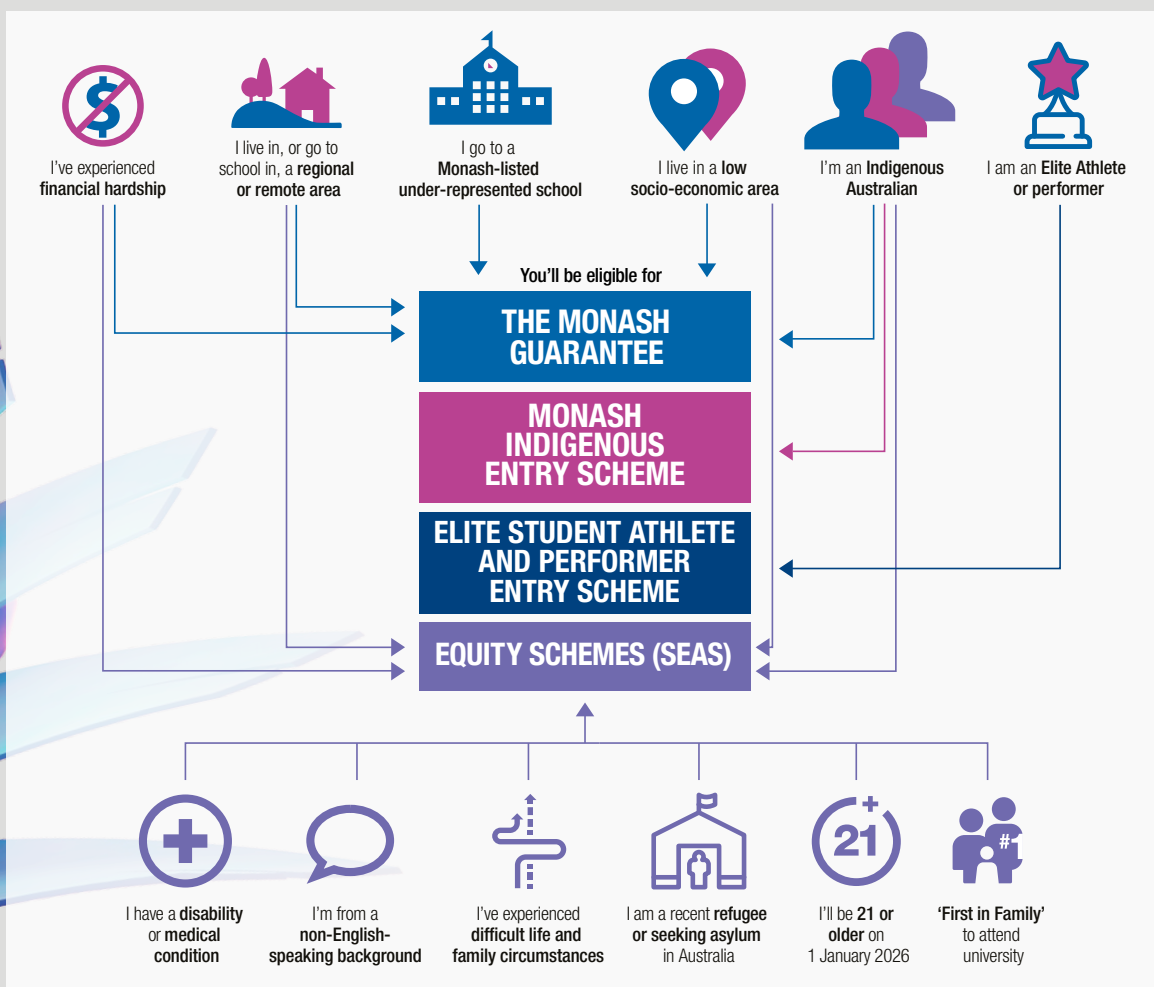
$

I've experienced financial hardship

I live in, or go to school in, a regional or remote area

I go to a Monash-listed under-represented school

I live in a low socio-economic area

I'm an Indigenous Australian

I am an Elite Athlete or performer

You'll be eligible for

THE MONASH GUARANTEE

MONASH INDIGENOUS ENTRY SCHEME

ELITE STUDENT ATHLETE AND PERFORMER ENTRY SCHEME

EQUITY SCHEMES (SEAS)

I have a disability or medical condition

I'm from a non-English-speaking background

I've experienced difficult life and family circumstances

I am a recent refugee or seeking asylum in Australia

21+

I'll be 21 or older on 1 January 2026

#1

'First in Family' to attend university